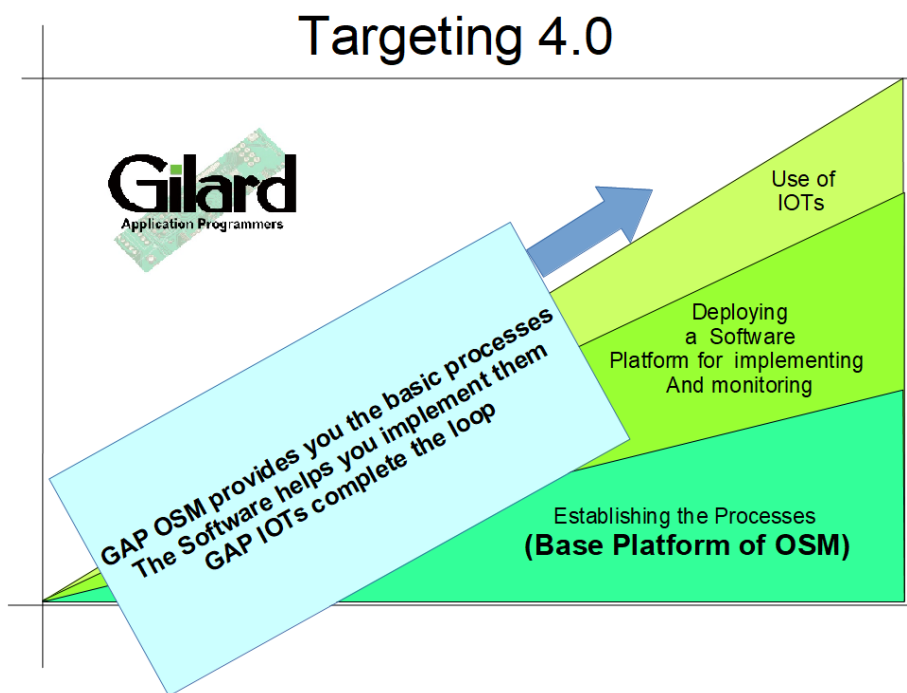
Targeting 4.0

Gilard
Application Programmers

Use of IOTs

Deploying a Software Platform for implementing And monitoring

GAP OSM provides you the basic processes
The Software helps you implement them
GAP IOTs complete the loop

Establishing the Processes
(Base Platform of OSM)